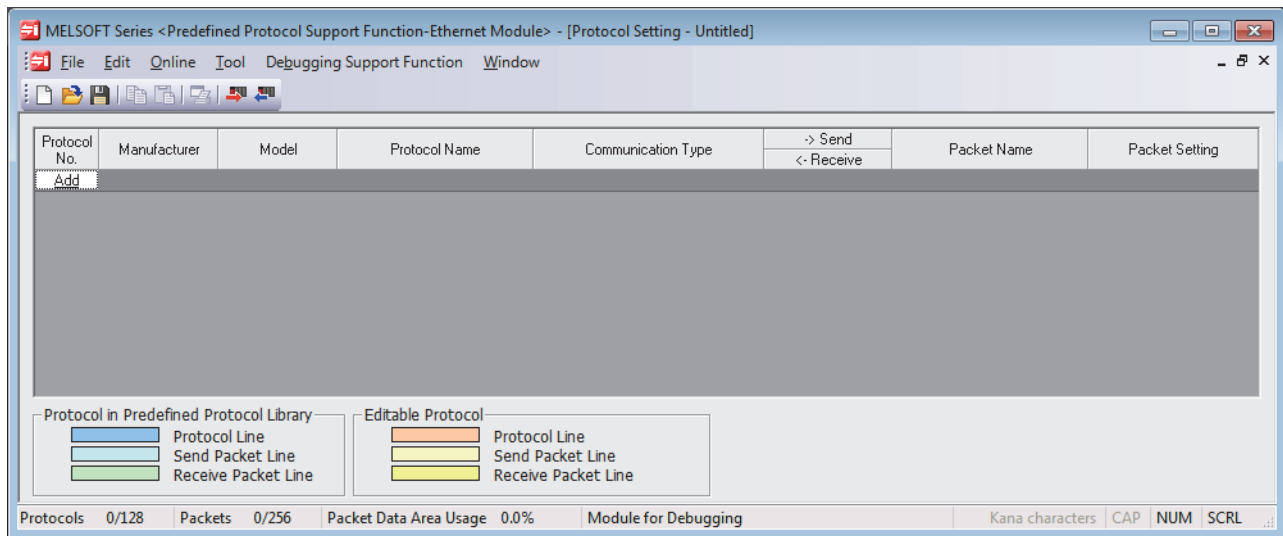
MELSOFT Series <Predefined Protocol Support Function-Ethernet Module> - [Protocol Setting - Untitled]

File Edit Online Tool Debugging Support Function Window

| Protocol No. | Manufacturer | Model | Protocol Name | Communication Type | -> Send <- Receive | Packet Name | Packet Setting |
|---|---|---|---|---|---|---|---|
| Add | | | | | | | |

Protocol in Predefined Protocol Library
Protocol Line
Send Packet Line
Receive Packet Line

Editable Protocol
Protocol Line
Send Packet Line
Receive Packet Line

Protocols 0/128 Packets 0/256 Packet Data Area Usage 0.0% Module for Debugging Kana characters CAP NUM SCRL